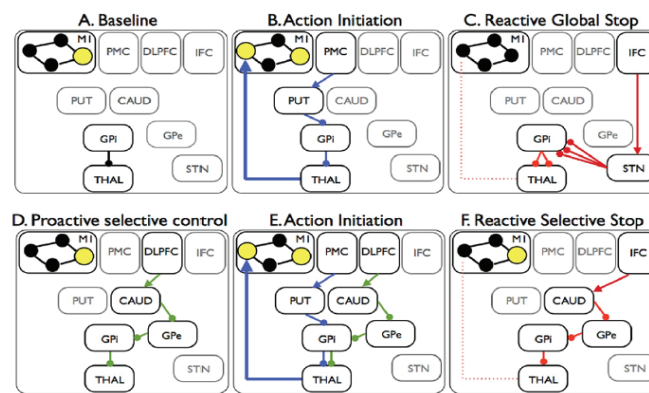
A. Baseline

M1 PMC DLPFC IFC

PUT CAUD

GPi GPe

THAL STN

B. Action Initiation

M1 PMC DLPFC IFC

PUT CAUD

GPi GPe

THAL STN

C. Reactive Global Stop

M1 PMC DLPFC IFC

PUT CAUD

GPi GPe

THAL STN

D. Proactive selective control

M1 PMC DLPFC IFC

PUT CAUD

GPi GPe

THAL STN

E. Action Initiation

M1 PMC DLPFC IFC

PUT CAUD

GPi GPe

THAL STN

F. Reactive Selective Stop

M1 PMC DLPFC IFC

PUT CAUD

GPi GPe

THAL STN